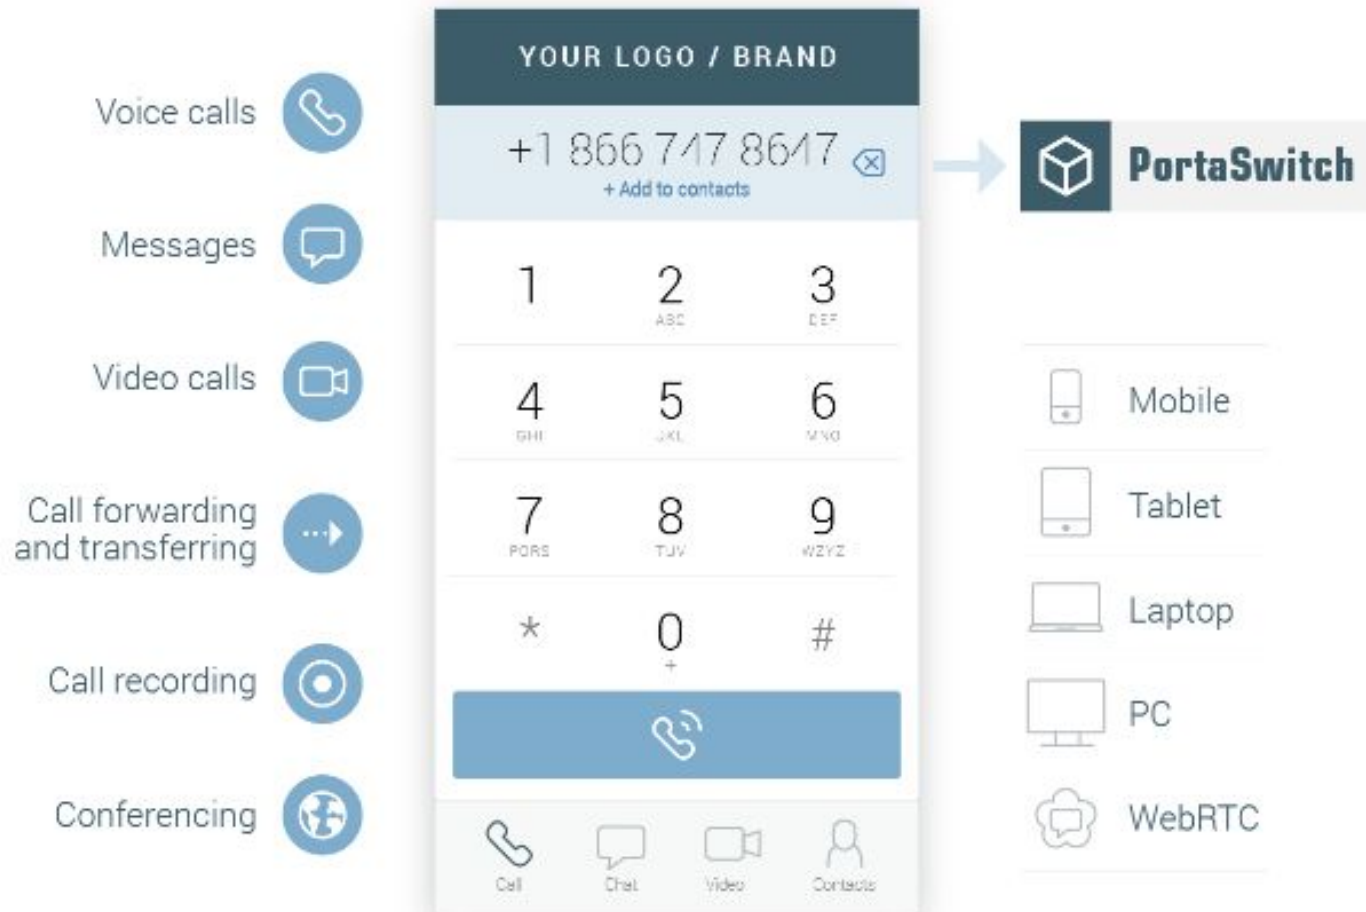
Voice calls

Messages

Video calls

Call forwarding and transferring

Call recording

Conferencing

YOUR LOGO / BRAND

+1 866 747 8647

+ Add to contacts

1

2 ABC

3 DEF

4 GHI

5 JKL

6 MNO

7 PQRS

8 TUV

9 WXYZ

*

0 +

#

Call

Chat

Video

Contacts

PortaSwitch

Mobile

Tablet

Laptop

PC

WebRTC